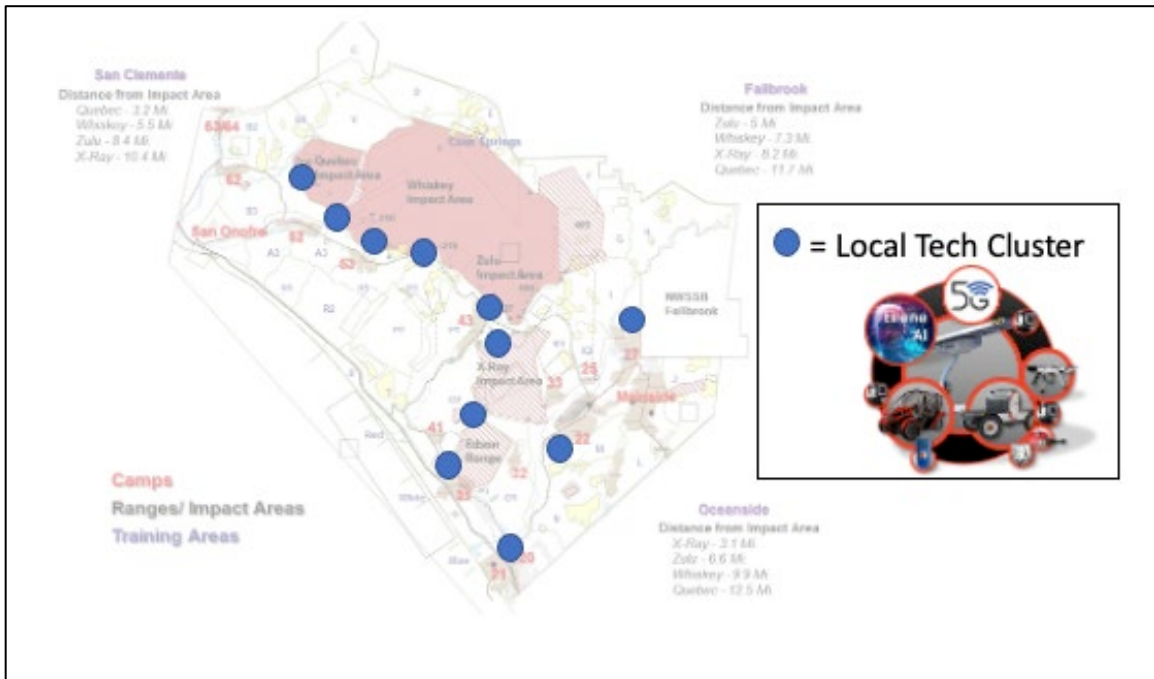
San Clemente
Distance from Impact Area
Quebec - 3.2 Mi
Whiskey - 5.5 Mi
Zulu - 8.4 Mi
X-Ray - 10.4 Mi

Fallbrook
Distance from Impact Area
Zulu - 5 Mi
Whiskey - 7.3 Mi
X-Ray - 8.2 Mi
Quebec - 11.7 Mi

63/64
62
Quebec Impact Area
Case Springs
Whiskey Impact Area
San Onofre
52
53
A3
Zulu Impact Area
43
NWSSB Fallbrook
27
X-Ray Impact Area
33
25
Margarita
41
Edson Range
22
32
23
20
21

Camps
Ranges/ Impact Areas
Training Areas

Oceanside
Distance from Impact Area
X-Ray - 3.1 Mi
Zulu - 6.6 Mi
Whiskey - 9.9 Mi
Quebec - 12.5 Mi

= Local Tech Cluster
5G
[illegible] AI